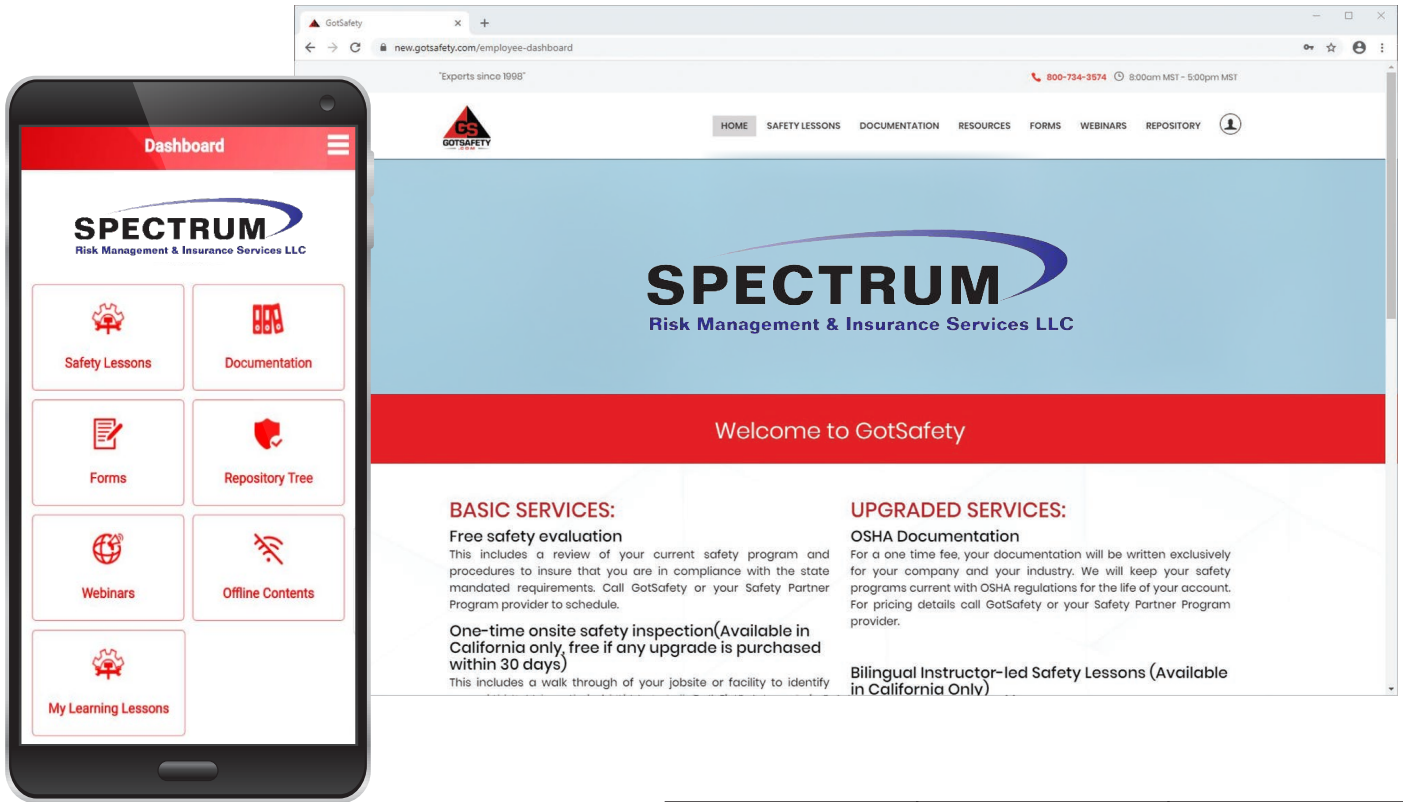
Dashboard

SPECTRUM
Risk Management & Insurance Services LLC

Safety Lessons

Documentation

Forms

Repository Tree

Webinars

Offline Contents

My Learning Lessons

GotSafety

new.gotsafety.com/employee-dashboard

"Experts since 1998"

800-734-3574 8:00am MST - 5:00pm MST

GS GOTSAFETY

HOME SAFETY LESSONS DOCUMENTATION RESOURCES FORMS WEBINARS REPOSITORY

SPECTRUM
Risk Management & Insurance Services LLC

Welcome to GotSafety

BASIC SERVICES:

Free safety evaluation

This includes a review of your current safety program and procedures to insure that you are in compliance with the state mandated requirements. Call GotSafety or your Safety Partner Program provider to schedule.

One-time onsite safety inspection(Available in California only, free if any upgrade is purchased within 30 days)

This includes a walk through of your jobsite or facility to identify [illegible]

UPGRADED SERVICES:

OSHA Documentation

For a one time fee, your documentation will be written exclusively for your company and your industry. We will keep your safety programs current with OSHA regulations for the life of your account. For pricing details call GotSafety or your Safety Partner Program provider.

Bilingual Instructor-led Safety Lessons (Available in California Only)